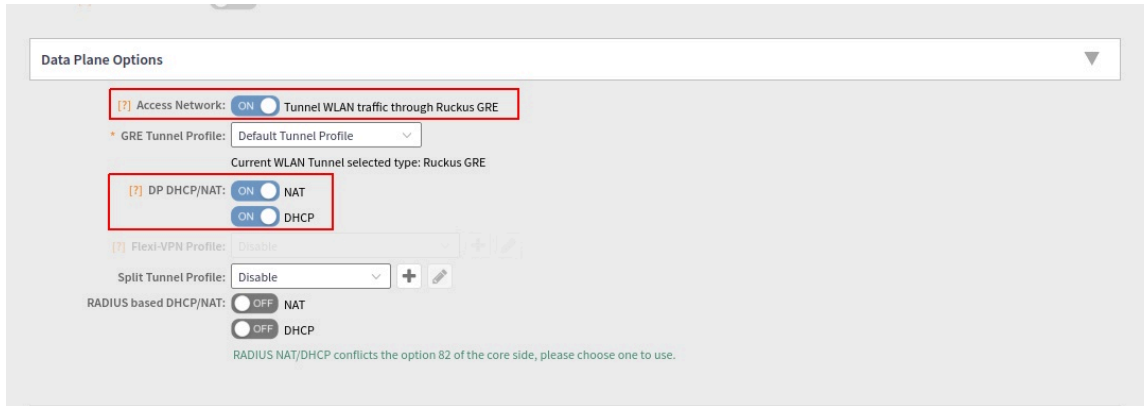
Data Plane Options

[?] Access Network: ON Tunnel WLAN traffic through Ruckus GRE

* GRE Tunnel Profile: Default Tunnel Profile

Current WLAN Tunnel selected type: Ruckus GRE

[?] DP DHCP/NAT: ON NAT
ON DHCP

[?] Flexi-VPN Profile: Disable

Split Tunnel Profile: Disable

RADIUS based DHCP/NAT: OFF NAT
OFF DHCP

RADIUS NAT/DHCP conflicts the option 82 of the core side, please choose one to use.